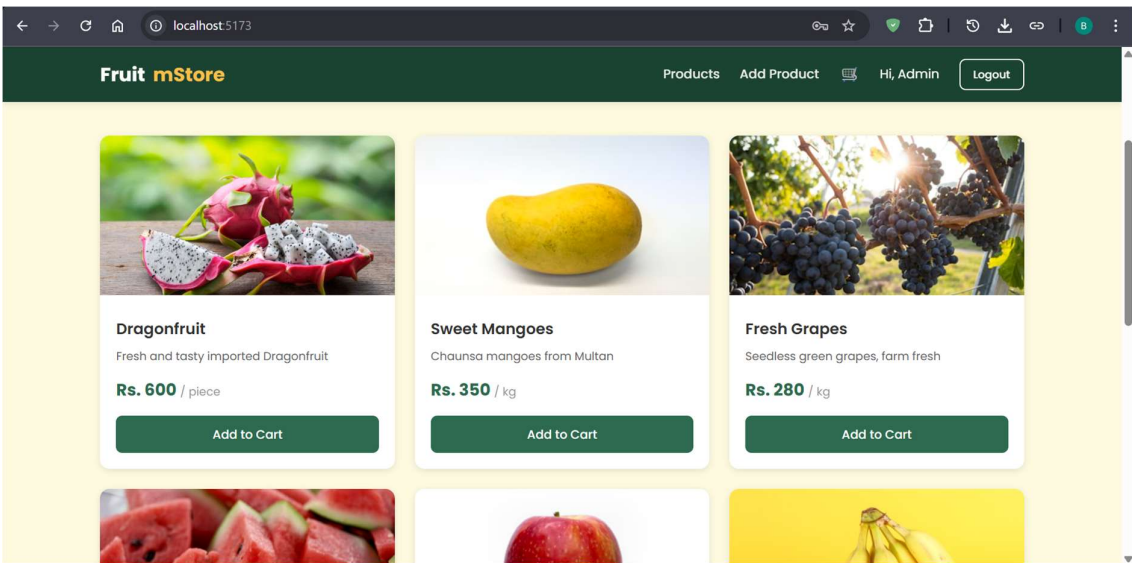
localhost:5173

B

Fruit mStore

Products Add Product Hi, Admin Logout

Dragonfruit

Fresh and tasty imported Dragonfruit

Rs. 600 / piece

Add to Cart

Sweet Mangoes

Chaunsa mangoes from Multan

Rs. 350 / kg

Add to Cart

Fresh Grapes

Seedless green grapes, farm fresh

Rs. 280 / kg

Add to Cart